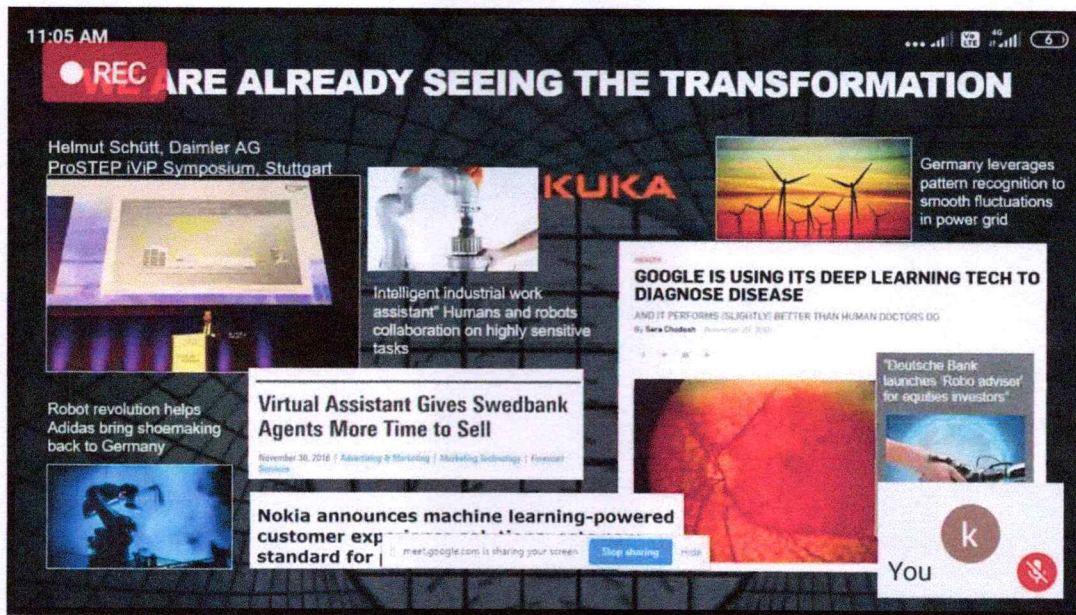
11:05 AM

REC

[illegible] ARE ALREADY SEEING THE TRANSFORMATION

Helmut Schütt, Daimler AG
ProSTEP iViP Symposium, Stuttgart

KUKA

Intelligent industrial work assistant" Humans and robots collaboration on highly sensitive tasks

Germany leverages pattern recognition to smooth fluctuations in power grid

HEALTH

GOOGLE IS USING ITS DEEP LEARNING TECH TO DIAGNOSE DISEASE

AND IT PERFORMS (SLIGHTLY) BETTER THAN HUMAN DOCTORS DO

By Sara Chodosh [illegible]

"Deutsche Bank launches 'Robo adviser' for equities investors"

Robot revolution helps Adidas bring shoemaking back to Germany

Virtual Assistant Gives Swedbank Agents More Time to Sell

November 30, 2016 | Advertising & Marketing | Marketing Technology | Financial Services

Nokia announces machine learning-powered customer exp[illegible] standard for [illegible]

meet.google.com is sharing your screen. Stop sharing Hide

k

You